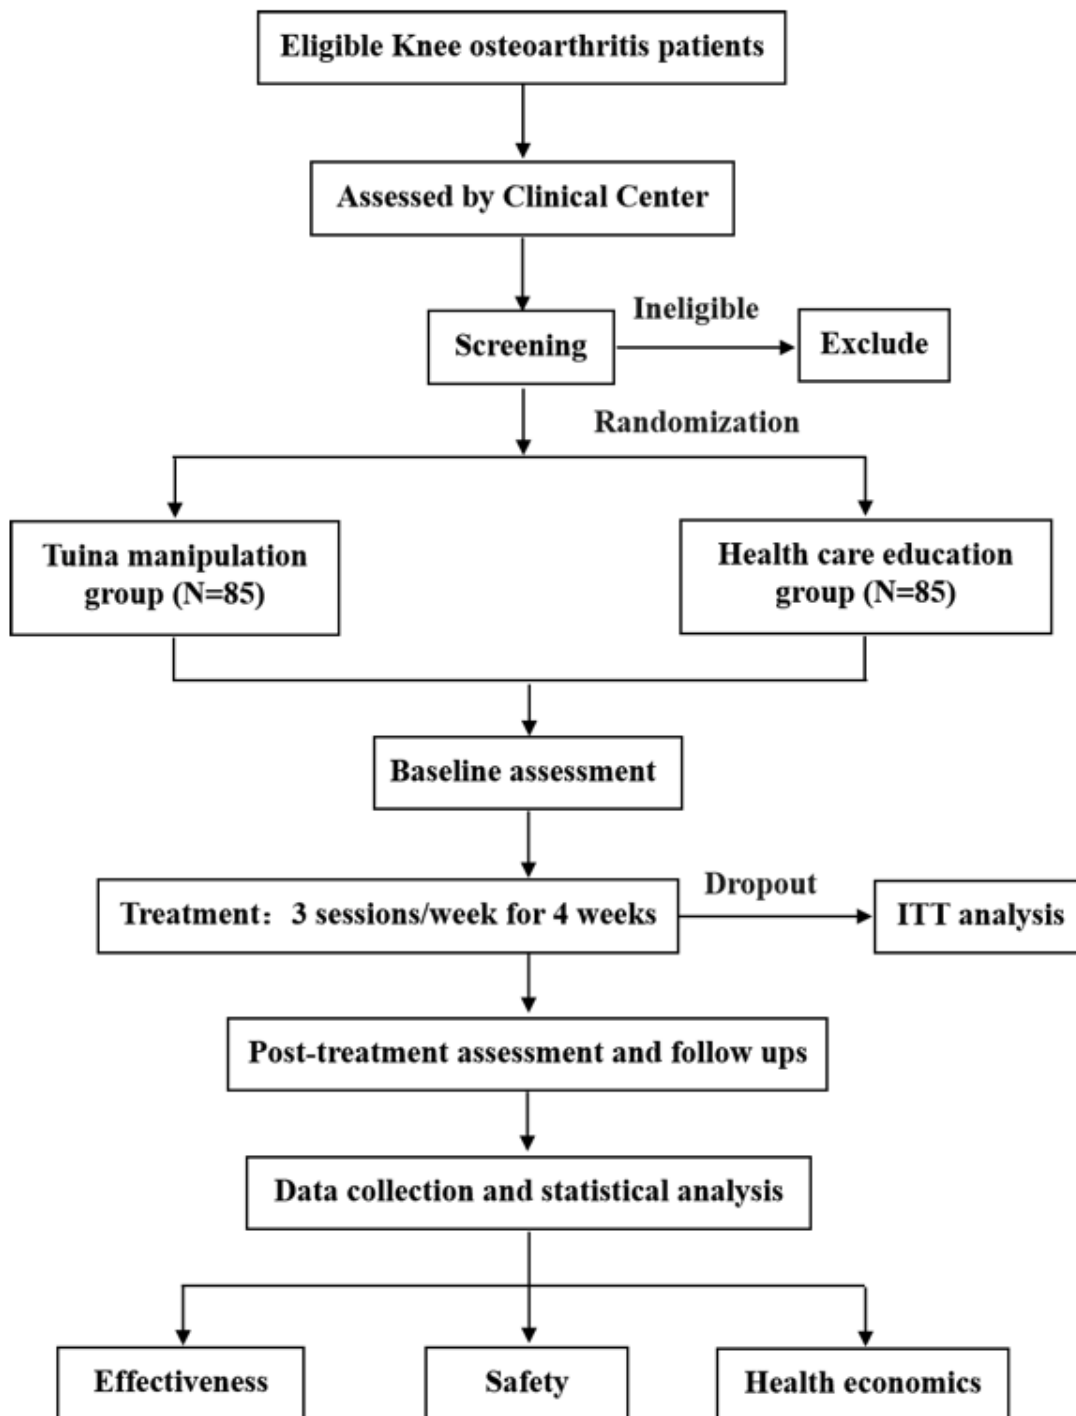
Eligible Knee osteoarthritis patients

Assessed by Clinical Center

Screening

Ineligible

Exclude

Randomization

Tuina manipulation group (N=85)

Health care education group (N=85)

Baseline assessment

Treatment：3 sessions/week for 4 weeks

Dropout

ITT analysis

Post-treatment assessment and follow ups

Data collection and statistical analysis

Effectiveness

Safety

Health economics